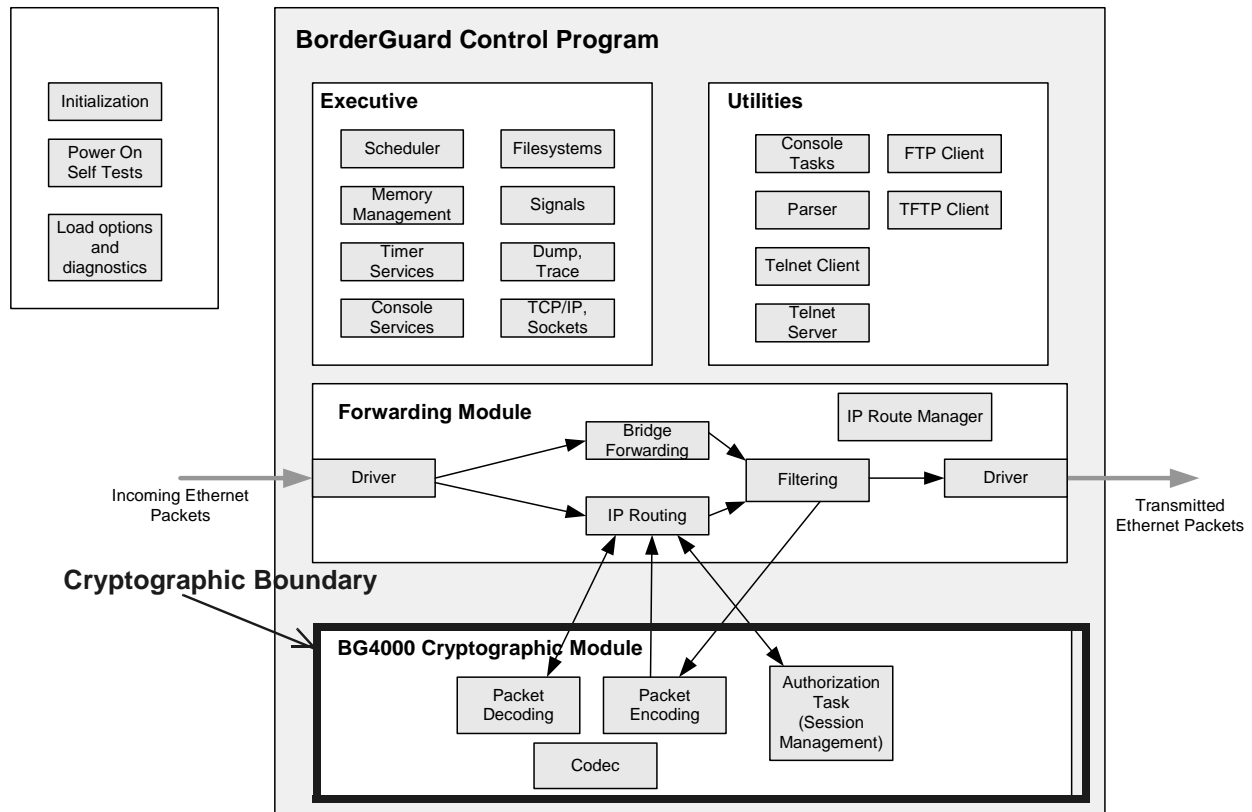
Initialization

Power On Self Tests

Load options and diagnostics

BorderGuard Control Program

Executive

Scheduler

Filesystems

Memory Management

Signals

Timer Services

Dump, Trace

Console Services

TCP/IP, Sockets

Utilities

Console Tasks

FTP Client

Parser

TFTP Client

Telnet Client

Telnet Server

Forwarding Module

IP Route Manager

Bridge Forwarding

Driver

Filtering

Driver

Incoming Ethernet Packets

IP Routing

Transmitted Ethernet Packets

Cryptographic Boundary

BG4000 Cryptographic Module

Packet Decoding

Packet Encoding

Authorization Task (Session Management)

Codec